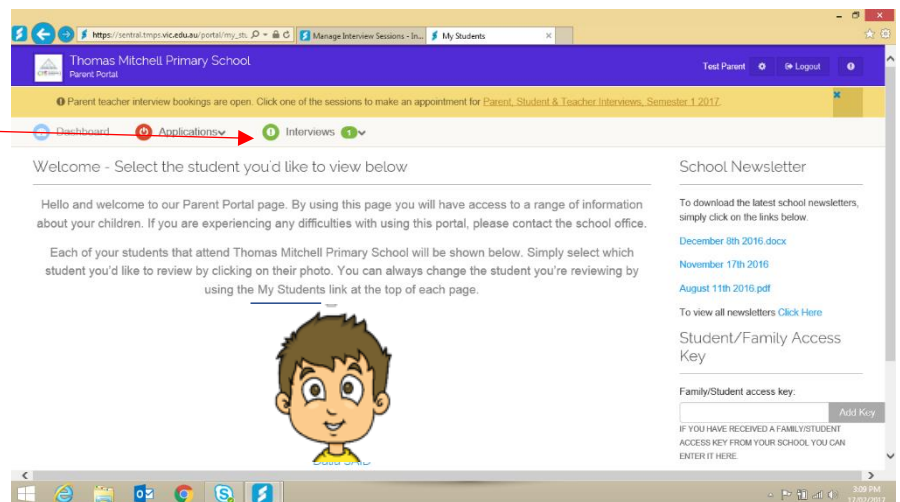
https://sentral.tmps.vic.edu.au/portal/my_stu

Manage Interview Sessions - In...

My Students

Thomas Mitchell Primary School
Parent Portal

Test Parent

Logout

Parent teacher interview bookings are open. Click one of the sessions to make an appointment for Parent, Student & Teacher Interviews, Semester 1 2017.

Dashboard

Applications

Interviews 1

Welcome - Select the student you'd like to view below

Hello and welcome to our Parent Portal page. By using this page you will have access to a range of information about your children. If you are experiencing any difficulties with using this portal, please contact the school office.

Each of your students that attend Thomas Mitchell Primary School will be shown below. Simply select which student you'd like to review by clicking on their photo. You can always change the student you're reviewing by using the My Students link at the top of each page.

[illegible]

School Newsletter

To download the latest school newsletters, simply click on the links below.

December 8th 2016.docx

November 17th 2016

August 11th 2016.pdf

To view all newsletters Click Here

Student/Family Access Key

Family/Student access key:

Add Key

IF YOU HAVE RECEIVED A FAMILY/STUDENT ACCESS KEY FROM YOUR SCHOOL YOU CAN ENTER IT HERE.

3:09 PM
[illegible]